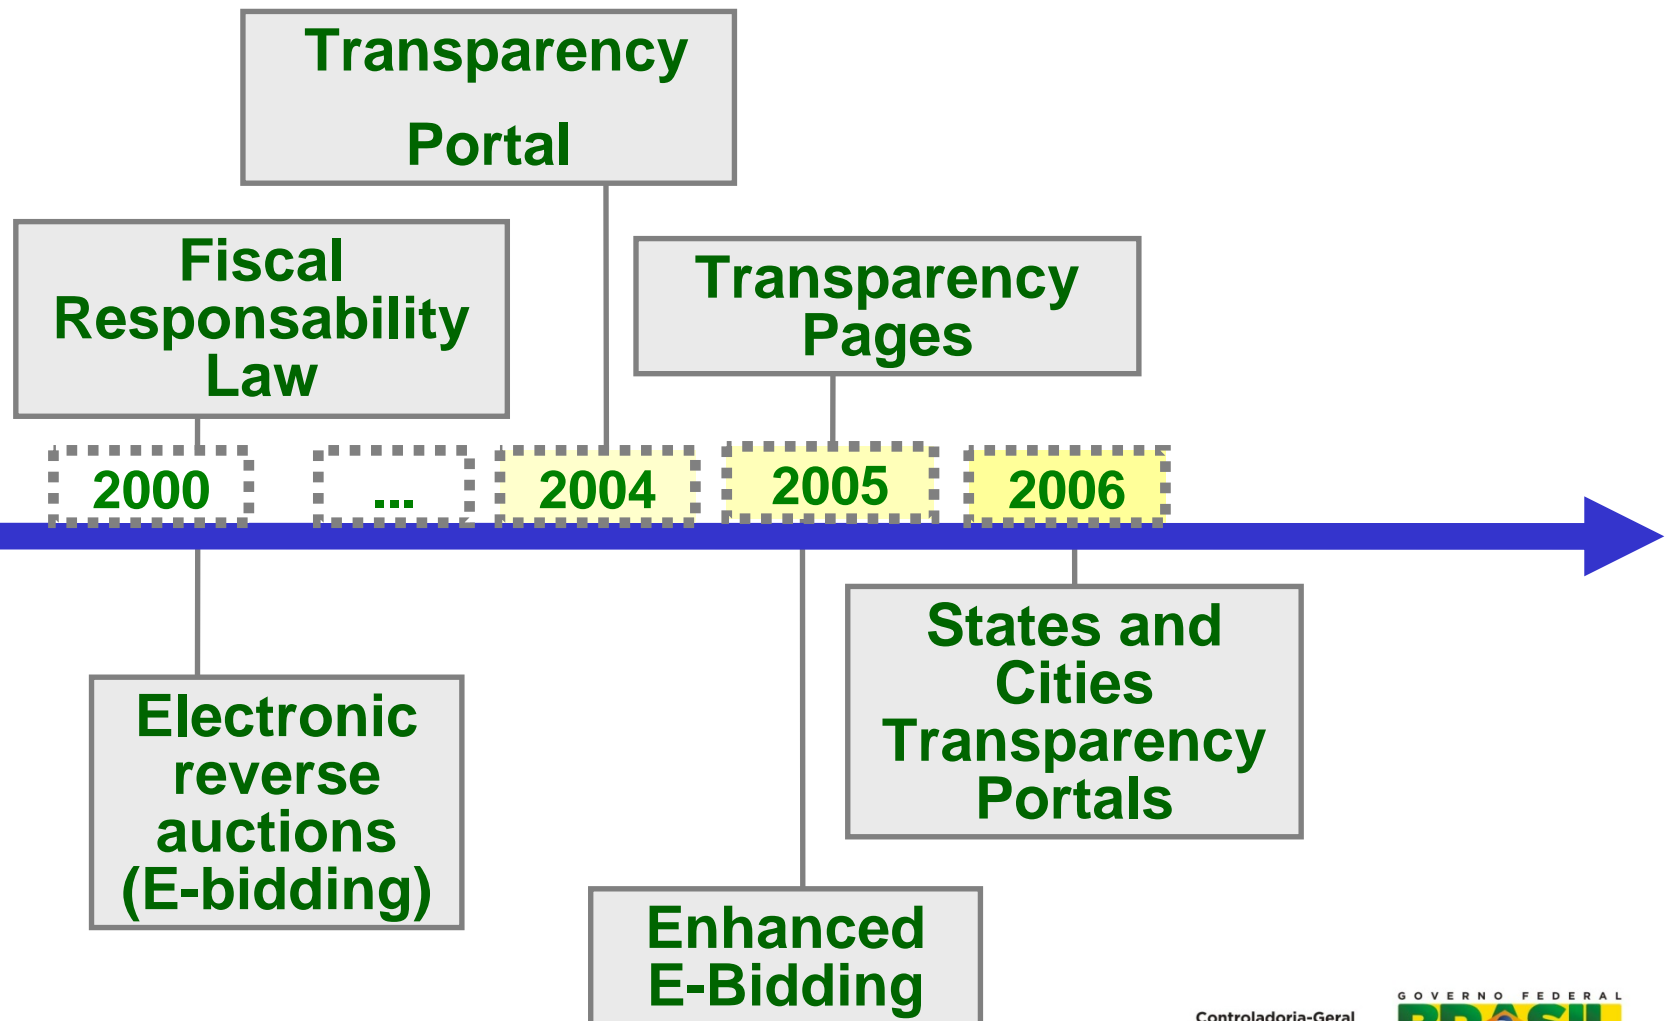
Transparency Portal

Fiscal Responsability Law

Transparency Pages

2000

...

2004

2005

2006

Electronic reverse auctions (E-bidding)

Enhanced E-Bidding

States and Cities Transparency Portals

Controladoria-Geral

GOVERNO FEDERAL

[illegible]